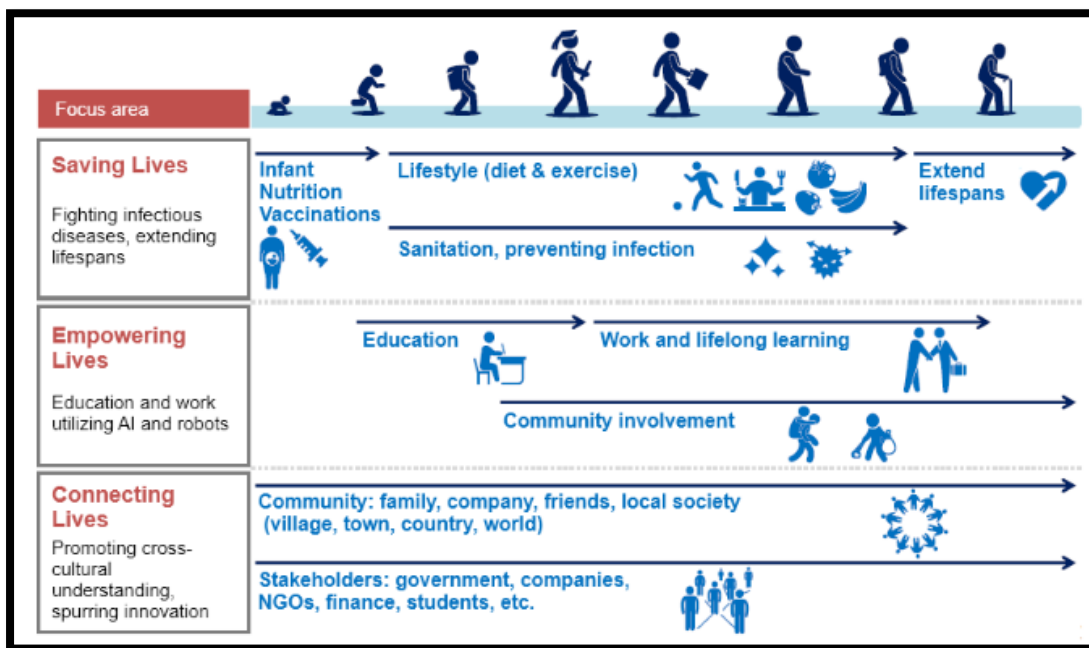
Focus area

Saving Lives

Fighting infectious diseases, extending lifespans

Infant Nutrition Vaccinations

Lifestyle (diet & exercise)

Extend lifespans

Sanitation, preventing infection

Empowering Lives

Education and work utilizing AI and robots

Education

Work and lifelong learning

Community involvement

Connecting Lives

Promoting cross-cultural understanding, spurring innovation

Community: family, company, friends, local society (village, town, country, world)

Stakeholders: government, companies, NGOs, finance, students, etc.